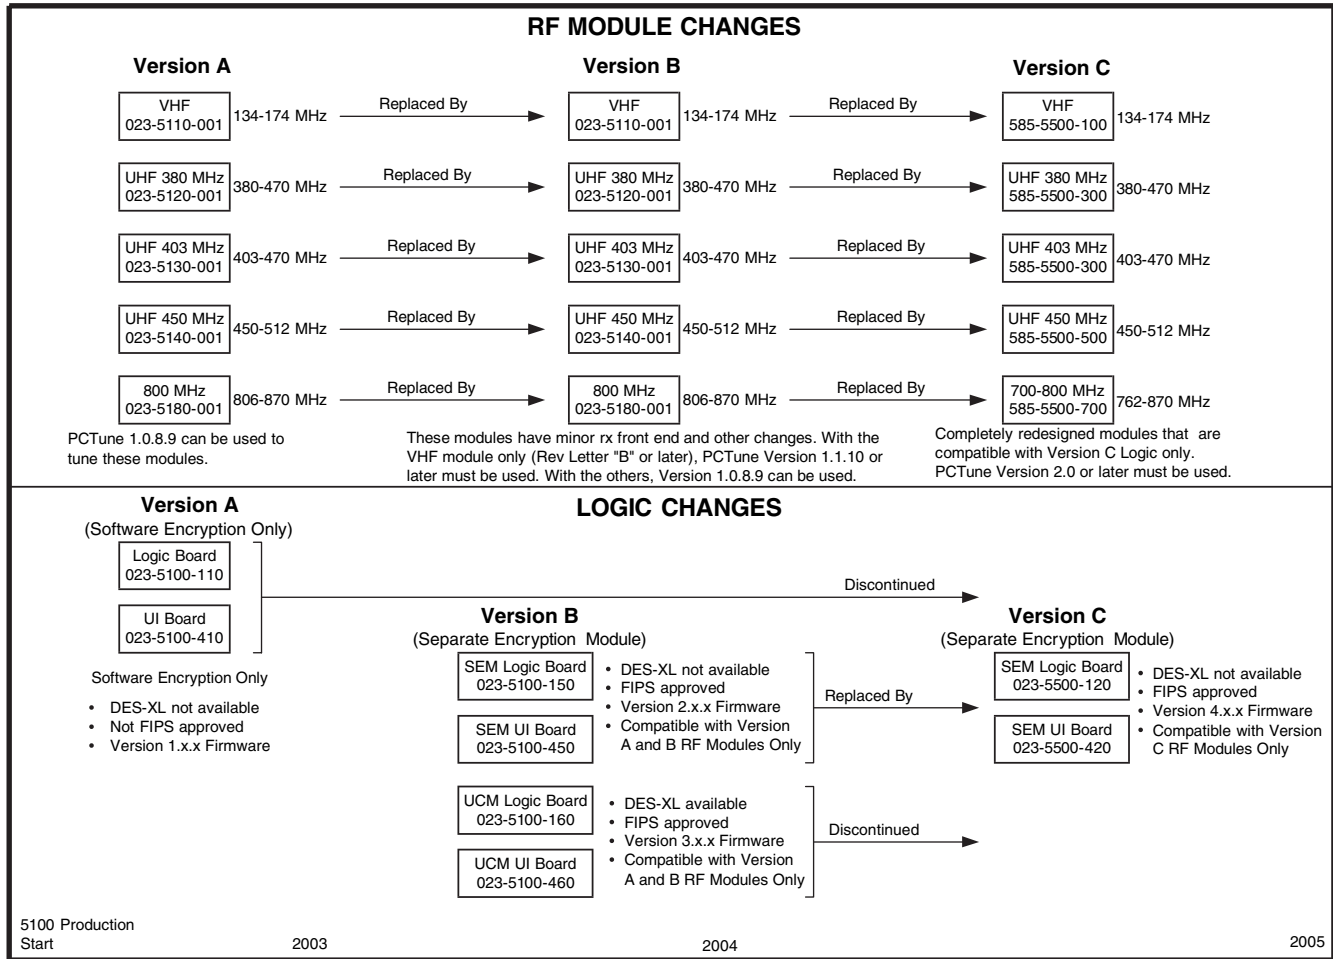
RF MODULE CHANGES

Version A

Version B

Version C

VHF
023-5110-001 134-174 MHz

Replaced By

VHF
023-5110-001 134-174 MHz

Replaced By

VHF
585-5500-100 134-174 MHz

UHF 380 MHz
023-5120-001 380-470 MHz

Replaced By

UHF 380 MHz
023-5120-001 380-470 MHz

Replaced By

UHF 380 MHz
585-5500-300 380-470 MHz

UHF 403 MHz
023-5130-001 403-470 MHz

Replaced By

UHF 403 MHz
023-5130-001 403-470 MHz

Replaced By

UHF 403 MHz
585-5500-300 403-470 MHz

UHF 450 MHz
023-5140-001 450-512 MHz

Replaced By

UHF 450 MHz
023-5140-001 450-512 MHz

Replaced By

UHF 450 MHz
585-5500-500 450-512 MHz

800 MHz
023-5180-001 806-870 MHz

Replaced By

800 MHz
023-5180-001 806-870 MHz

Replaced By

700-800 MHz
585-5500-700 762-870 MHz

PCTune 1.0.8.9 can be used to tune these modules.

These modules have minor rx front end and other changes. With the VHF module only (Rev Letter "B" or later), PCTune Version 1.1.10 or later must be used. With the others, Version 1.0.8.9 can be used.

Completely redesigned modules that are compatible with Version C Logic only. PCTune Version 2.0 or later must be used.

Version A
(Software Encryption Only)

LOGIC CHANGES

Logic Board
023-5100-110

UI Board
023-5100-410

Discontinued

Version B
(Separate Encryption Module)

Version C
(Separate Encryption Module)

Software Encryption Only

• DES-XL not available
• Not FIPS approved
• Version 1.x.x Firmware

SEM Logic Board
023-5100-150

SEM UI Board
023-5100-450

• DES-XL not available
• FIPS approved
• Version 2.x.x Firmware
• Compatible with Version A and B RF Modules Only

Replaced By

SEM Logic Board
023-5500-120

SEM UI Board
023-5500-420

• DES-XL not available
• FIPS approved
• Version 4.x.x Firmware
• Compatible with Version C RF Modules Only

UCM Logic Board
023-5100-160

UCM UI Board
023-5100-460

• DES-XL available
• FIPS approved
• Version 3.x.x Firmware
• Compatible with Version A and B RF Modules Only

Discontinued

5100 Production Start

2003

2004

2005